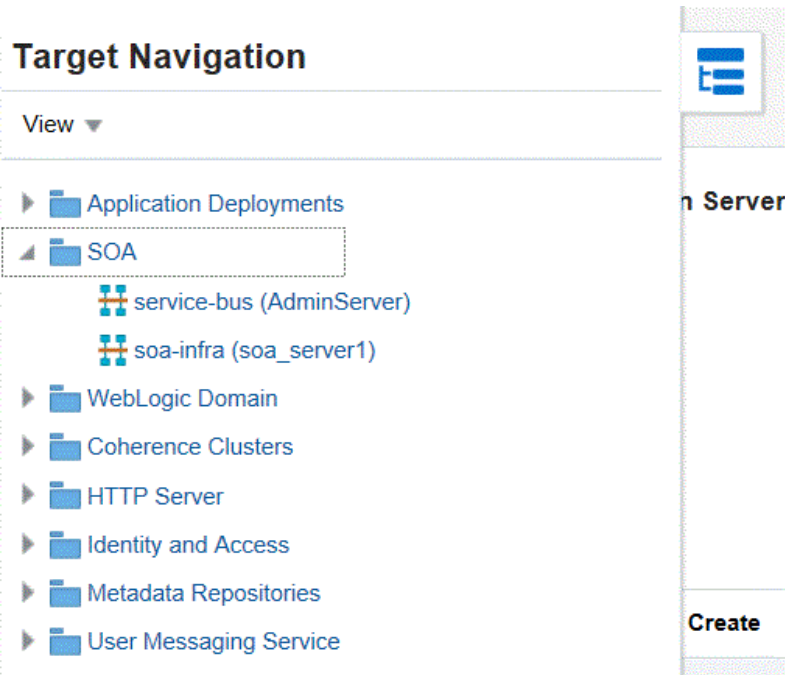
Target Navigation

View

Application Deployments

SOA

service-bus (AdminServer)

soa-infra (soa_server1)

WebLogic Domain

Coherence Clusters

HTTP Server

Identity and Access

Metadata Repositories

User Messaging Service

n Server

Create